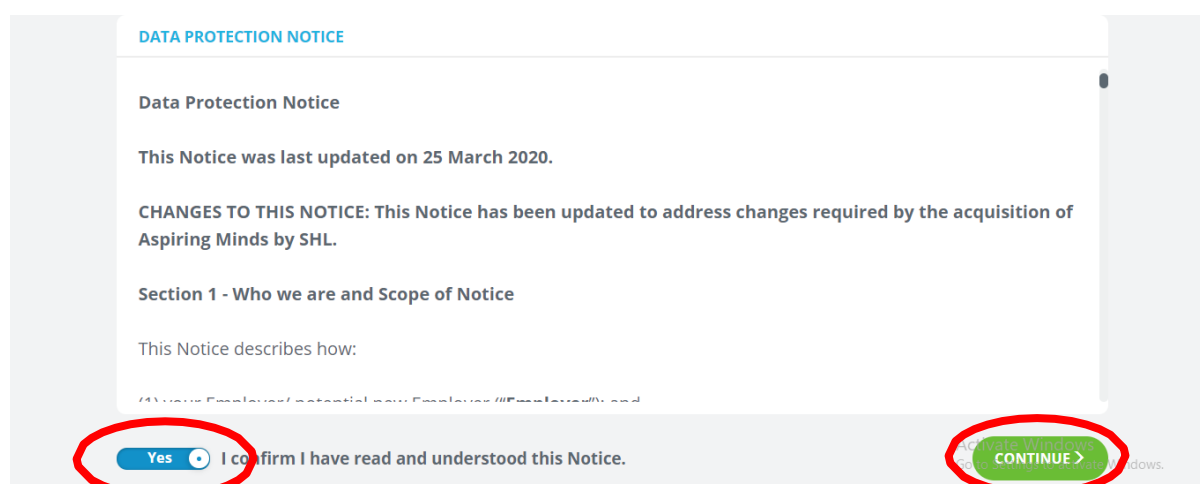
DATA PROTECTION NOTICE

Data Protection Notice

This Notice was last updated on 25 March 2020.

CHANGES TO THIS NOTICE: This Notice has been updated to address changes required by the acquisition of Aspiring Minds by SHL.

Section 1 - Who we are and Scope of Notice

This Notice describes how:

(1) your Employer/ potential new Employer ("Employer"); and

Yes I confirm I have read and understood this Notice.

Activate Windows
Go to Settings to activate Windows.

CONTINUE ›